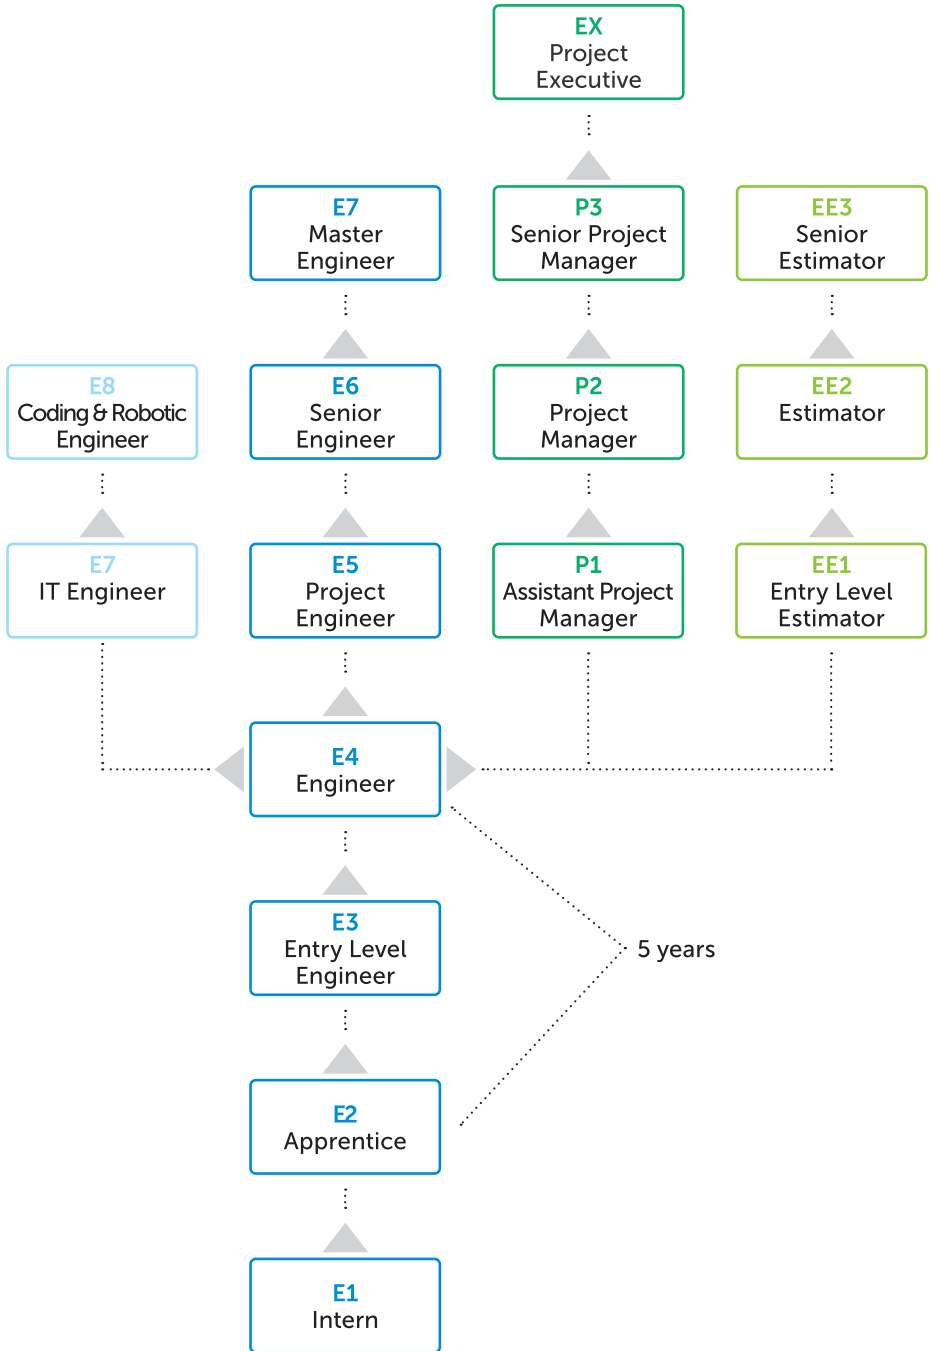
EX
Project Executive

E7
Master Engineer

P3
Senior Project Manager

EE3
Senior Estimator

E8
Coding & Robotic Engineer

E6
Senior Engineer

P2
Project Manager

EE2
Estimator

E7
IT Engineer

E5
Project Engineer

P1
Assistant Project Manager

EE1
Entry Level Estimator

E4
Engineer

E3
Entry Level Engineer

5 years

E2
Apprentice

E1
Intern